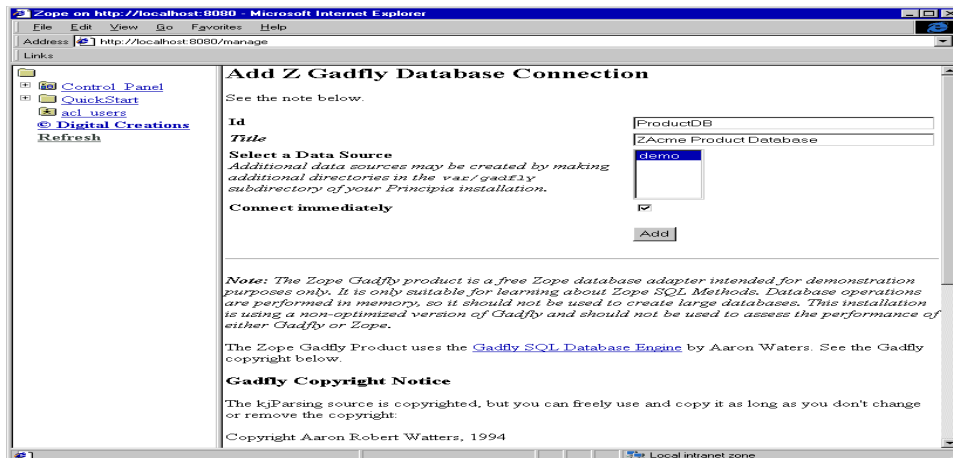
Zope on http://localhost:8080 - Microsoft Internet Explorer

File Edit View Go Favorites Help

Address http://localhost:8080/manage

Links

Control_Panel
QuickStart
acl_users
© Digital Creations
Refresh

Add Z Gadfly Database Connection

See the note below.

| | |
|---|---|
| Id | ProductDB |
| Title | ZAcme Product Database |
| Select a Data Source *Additional data sources may be created by making additional directories in the var/gadfly subdirectory of your Principia installation.* | demo |
| Connect immediately | ☑ |
| | Add |

*Note: The Zope Gadfly product is a free Zope database adapter intended for demonstration purposes only. It is only suitable for learning about Zope SQL Methods. Database operations are performed in memory, so it should not be used to create large databases. This installation is using a non-optimized version of Gadfly and should not be used to assess the performance of either Gadfly or Zope.*

The Zope Gadfly Product uses the Gadfly SQL Database Engine by Aaron Waters. See the Gadfly copyright below.

Gadfly Copyright Notice

The kjParsing source is copyrighted, but you can freely use and copy it as long as you don't change or remove the copyright:

Copyright Aaron Robert Watters, 1994

Local intranet zone